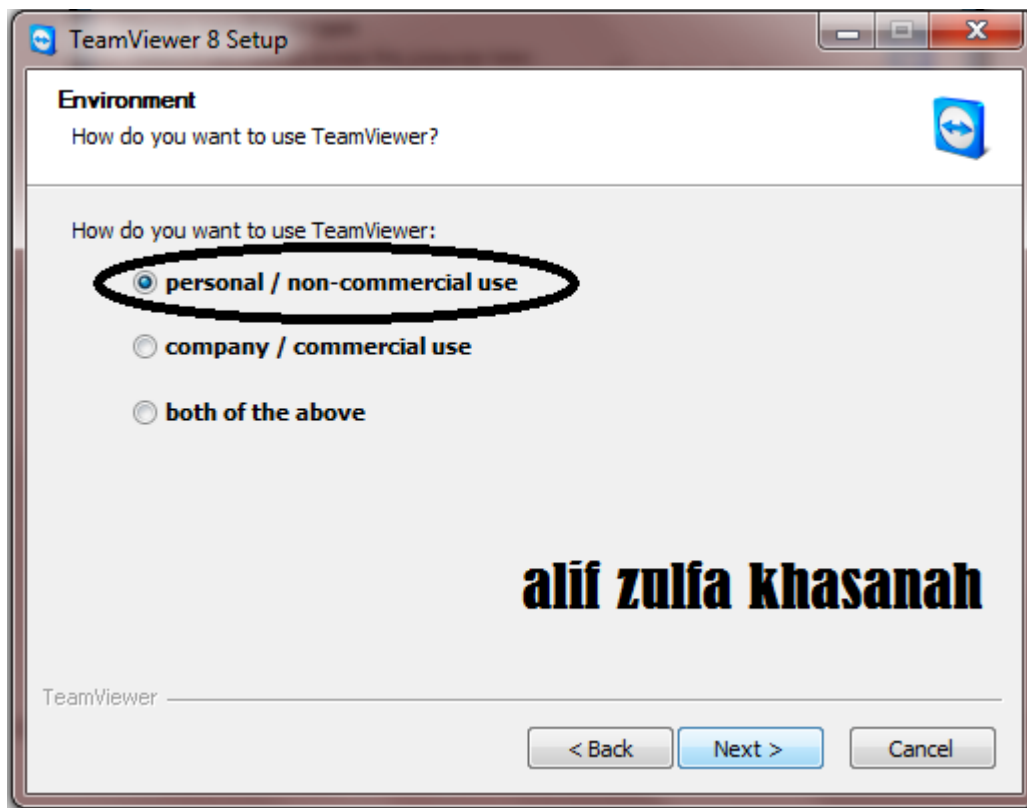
TeamViewer 8 Setup

Environment
How do you want to use TeamViewer?

How do you want to use TeamViewer:

personal / non-commercial use

company / commercial use

both of the above

alif zulfa khasanah

TeamViewer

< Back
Next >
Cancel